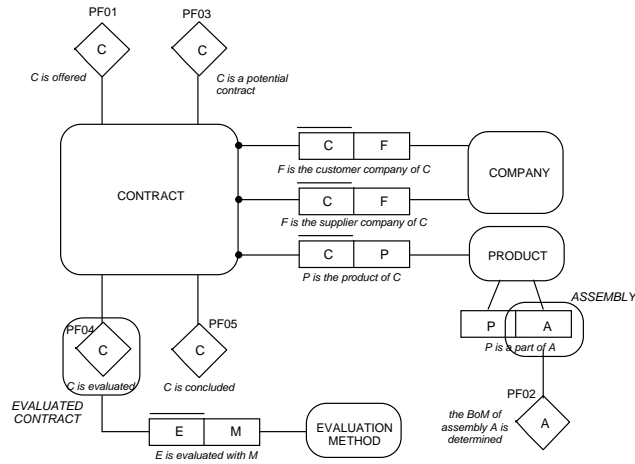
PF01

C

C is offered

PF03

C

C is a potential contract

CONTRACT

| C | F |
|---|---|

F is the customer company of C

COMPANY

| C | F |
|---|---|

F is the supplier company of C

| C | P |
|---|---|

P is the product of C

PRODUCT

ASSEMBLY

| P | A |
|---|---|

P is a part of A

PF04

C

C is evaluated

PF05

C

C is concluded

EVALUATED CONTRACT

| E | M |
|---|---|

E is evaluated with M

EVALUATION METHOD

PF02

the BoM of assembly A is determined

A